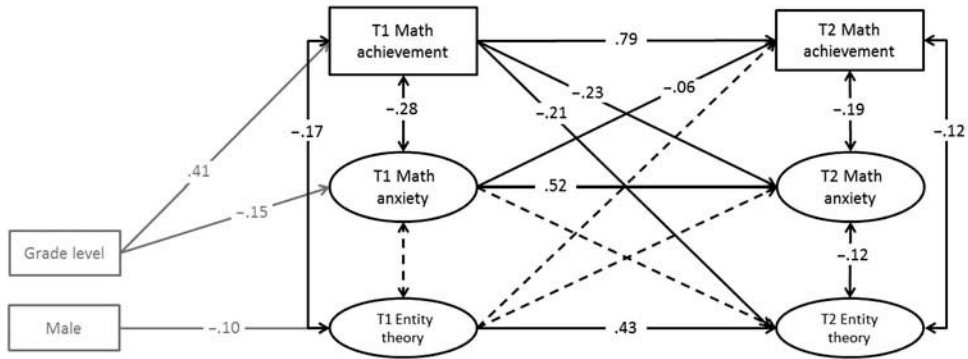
T1 Math achievement

.79

T2 Math achievement

−.23

−.06

−.28

−.21

−.19

.41

−.17

−.12

T1 Math anxiety

.52

T2 Math anxiety

−.15

Grade level

−.12

Male

−.10

T1 Entity theory

.43

T2 Entity theory